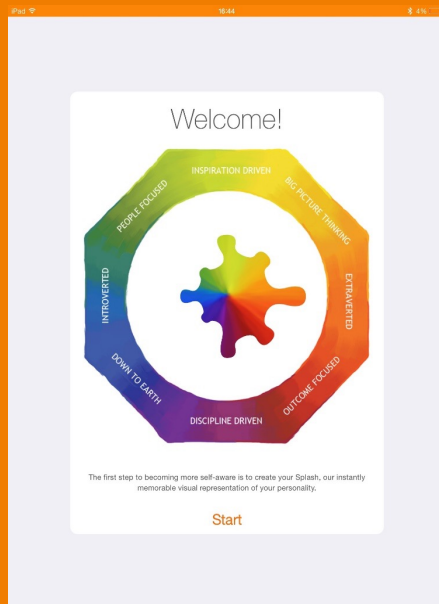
iPad
16:44
4%

Welcome!

INSPIRATION DRIVEN
BIG PICTURE THINKING
EXTRAVERTED
OUTCOME FOCUSED
DISCIPLINE DRIVEN
DOWN TO EARTH
INTROVERTED
PEOPLE FOCUSED

The first step to becoming more self-aware is to create your Splash, our instantly memorable visual representation of your personality.

Start